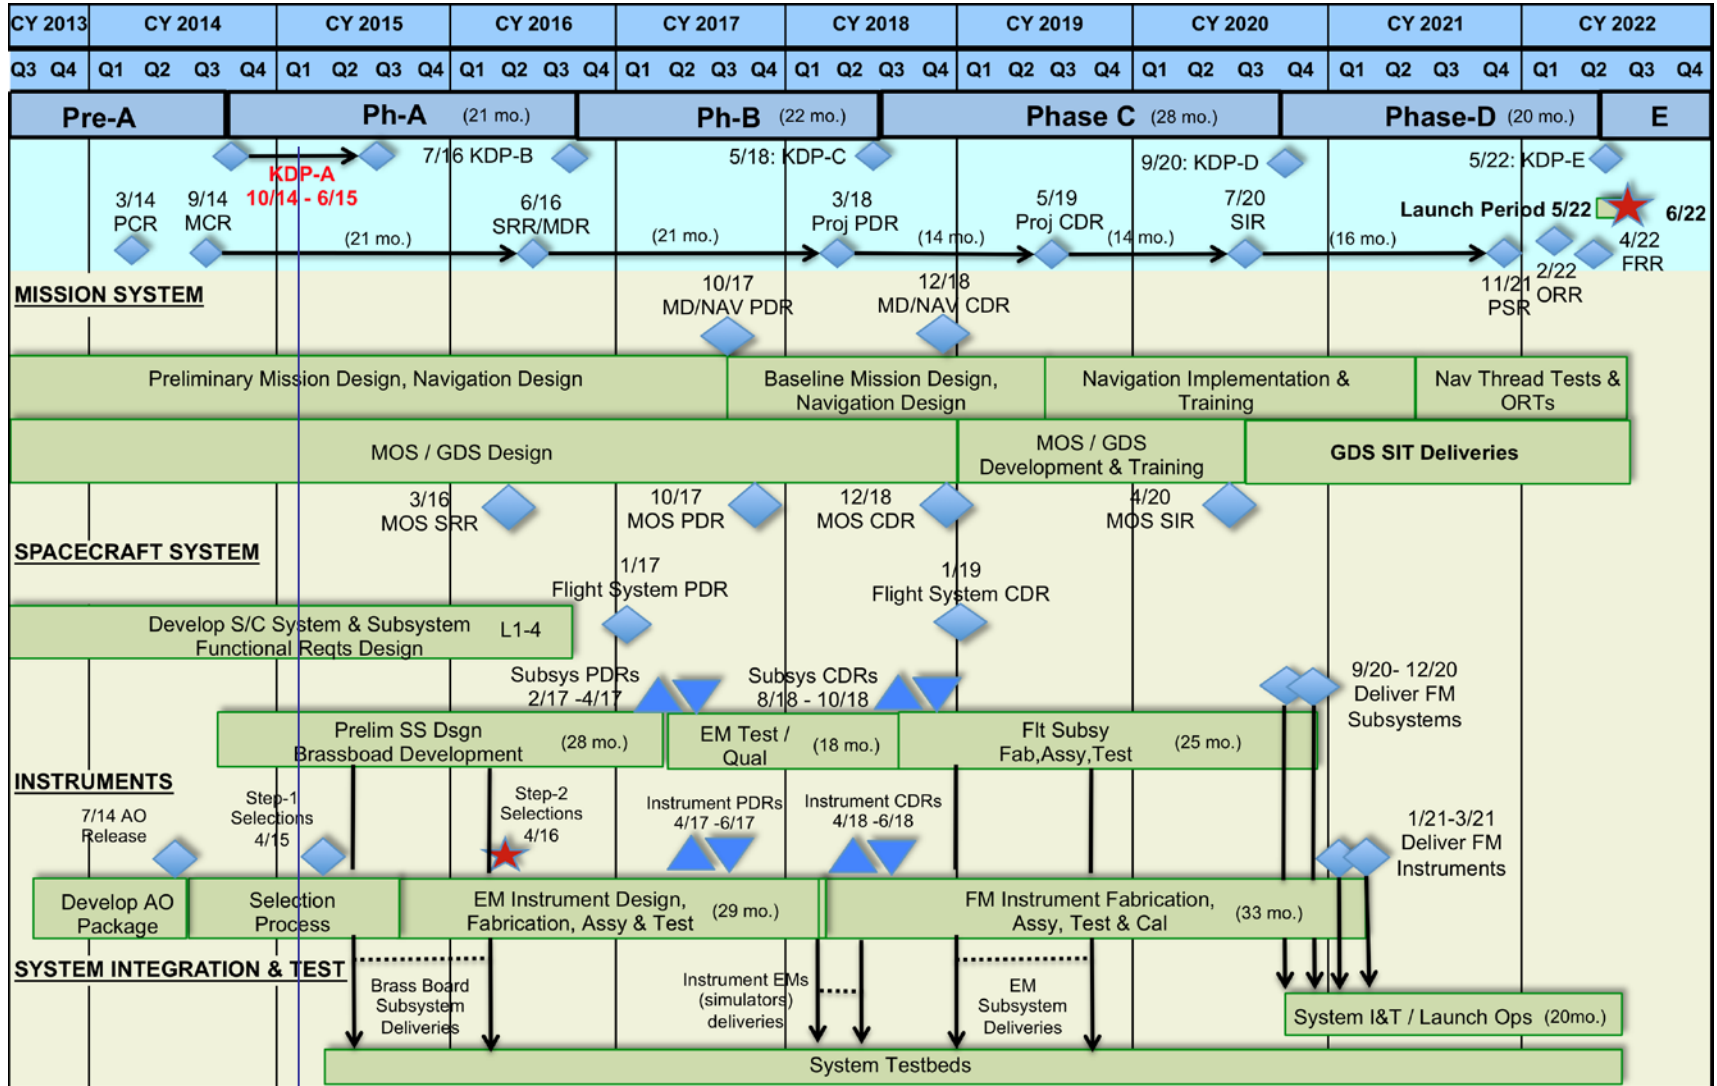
| CY 2013 | CY 2014 | CY 2015 | CY 2016 | CY 2017 | CY 2018 | CY 2019 | CY 2020 | CY 2021 | CY 2022 |
|---|---|---|---|---|---|---|---|---|---|
| Q3 Q4 | Q1 Q2 Q3 Q4 | Q1 Q2 Q3 Q4 | Q1 Q2 Q3 Q4 | Q1 Q2 Q3 Q4 | Q1 Q2 Q3 Q4 | Q1 Q2 Q3 Q4 | Q1 Q2 Q3 Q4 | Q1 Q2 Q3 Q4 | Q1 Q2 Q3 Q4 |

Pre-A
Ph-A (21 mo.)
Ph-B (22 mo.)
Phase C (28 mo.)
Phase-D (20 mo.)
E

KDP-A 10/14 - 6/15
7/16 KDP-B
5/18: KDP-C
9/20: KDP-D
5/22: KDP-E
3/14 PCR
9/14 MCR
(21 mo.)
6/16 SRR/MDR
(21 mo.)
3/18 Proj PDR
(14 mo.)
5/19 Proj CDR
(14 mo.)
7/20 SIR
(16 mo.)
Launch Period 5/22
6/22
4/22 FRR
2/22 ORR
11/21 PSR

MISSION SYSTEM
10/17 MD/NAV PDR
12/18 MD/NAV CDR
Preliminary Mission Design, Navigation Design
Baseline Mission Design, Navigation Design
Navigation Implementation & Training
Nav Thread Tests & ORTs
MOS / GDS Design
MOS / GDS Development & Training
GDS SIT Deliveries
3/16 MOS SRR
10/17 MOS PDR
12/18 MOS CDR
4/20 MOS SIR

SPACECRAFT SYSTEM
1/17 Flight System PDR
1/19 Flight System CDR
Develop S/C System & Subsystem Functional Reqts Design
L1-4
Subsys PDRs 2/17 -4/17
Subsys CDRs 8/18 - 10/18
9/20- 12/20 Deliver FM Subsystems
Prelim SS Dsgn Brassboad Development (28 mo.)
EM Test / Qual (18 mo.)
Flt Subsy Fab,Assy,Test (25 mo.)

INSTRUMENTS
7/14 AO Release
Step-1 Selections 4/15
Step-2 Selections 4/16
Instrument PDRs 4/17 -6/17
Instrument CDRs 4/18 -6/18
1/21-3/21 Deliver FM Instruments
Develop AO Package
Selection Process
EM Instrument Design, Fabrication, Assy & Test (29 mo.)
FM Instrument Fabrication, Assy, Test & Cal (33 mo.)

SYSTEM INTEGRATION & TEST
Brass Board Subsystem Deliveries
Instrument EMs (simulators) deliveries
EM Subsystem Deliveries
System I&T / Launch Ops (20mo.)
System Testbeds